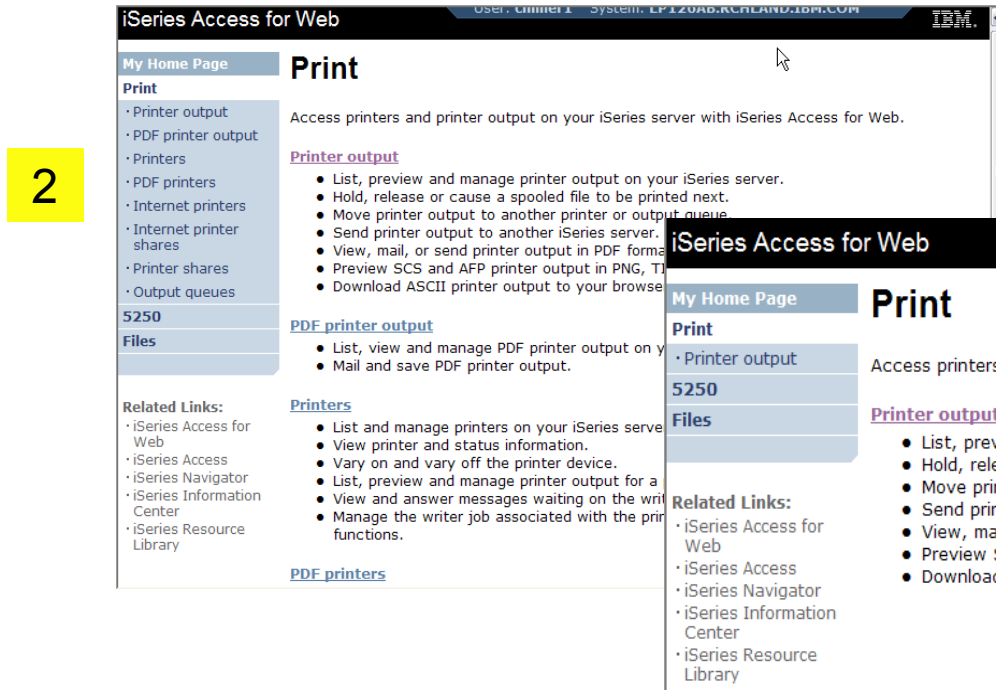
2

iSeries Access for Web

User: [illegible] System: LP120AB.RCHLAND.IBM.COM

IBM.

My Home Page
Print
· Printer output
· PDF printer output
· Printers
· PDF printers
· Internet printers
· Internet printer shares
· Printer shares
· Output queues
5250
Files

Related Links:
· iSeries Access for Web
· iSeries Access
· iSeries Navigator
· iSeries Information Center
· iSeries Resource Library

Print

Access printers and printer output on your iSeries server with iSeries Access for Web.

Printer output
- List, preview and manage printer output on your iSeries server.
- Hold, release or cause a spooled file to be printed next.
- Move printer output to another printer or output queue.
- Send printer output to another iSeries server.
- View, mail, or send printer output in PDF forma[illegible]
- Preview SCS and AFP printer output in PNG, TI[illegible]
- Download ASCII printer output to your browse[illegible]

PDF printer output
- List, view and manage PDF printer output on y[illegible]
- Mail and save PDF printer output.

Printers
- List and manage printers on your iSeries serve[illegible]
- View printer and status information.
- Vary on and vary off the printer device.
- List, preview and manage printer output for a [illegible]
- View and answer messages waiting on the writ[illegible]
- Manage the writer job associated with the prin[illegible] functions.

PDF printers

iSeries Access for Web

My Home Page
Print
· Printer output
5250
Files

Related Links:
· iSeries Access for Web
· iSeries Access
· iSeries Navigator
· iSeries Information Center
· iSeries Resource Library

Print

Access printers

Printer output
- List, prev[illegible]
- Hold, rele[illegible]
- Move pri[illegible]
- Send pri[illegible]
- View, ma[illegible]
- Preview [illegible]
- Downloa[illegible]